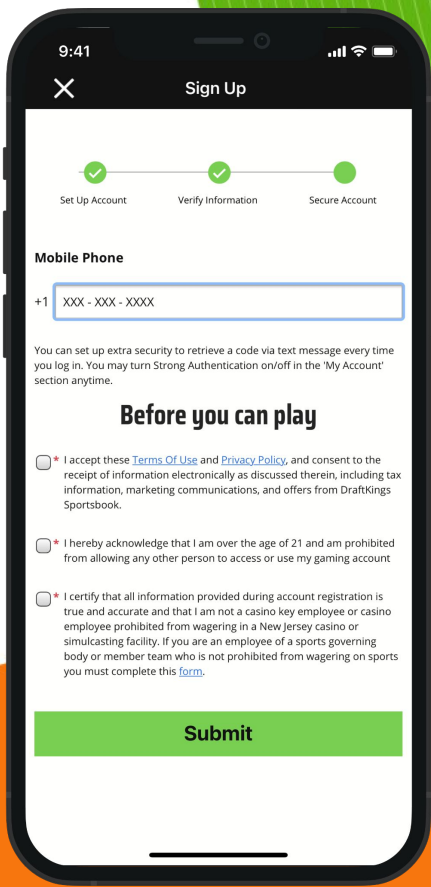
9:41

Sign Up

Set Up Account
Verify Information
Secure Account

Mobile Phone

+1 XXX - XXX - XXXX

You can set up extra security to retrieve a code via text message every time you log in. You may turn Strong Authentication on/off in the 'My Account' section anytime.

Before you can play

* I accept these Terms Of Use and Privacy Policy, and consent to the receipt of information electronically as discussed therein, including tax information, marketing communications, and offers from DraftKings Sportsbook.

* I hereby acknowledge that I am over the age of 21 and am prohibited from allowing any other person to access or use my gaming account

* I certify that all information provided during account registration is true and accurate and that I am not a casino key employee or casino employee prohibited from wagering in a New Jersey casino or simulcasting facility. If you are an employee of a sports governing body or member team who is not prohibited from wagering on sports you must complete this form.

Submit